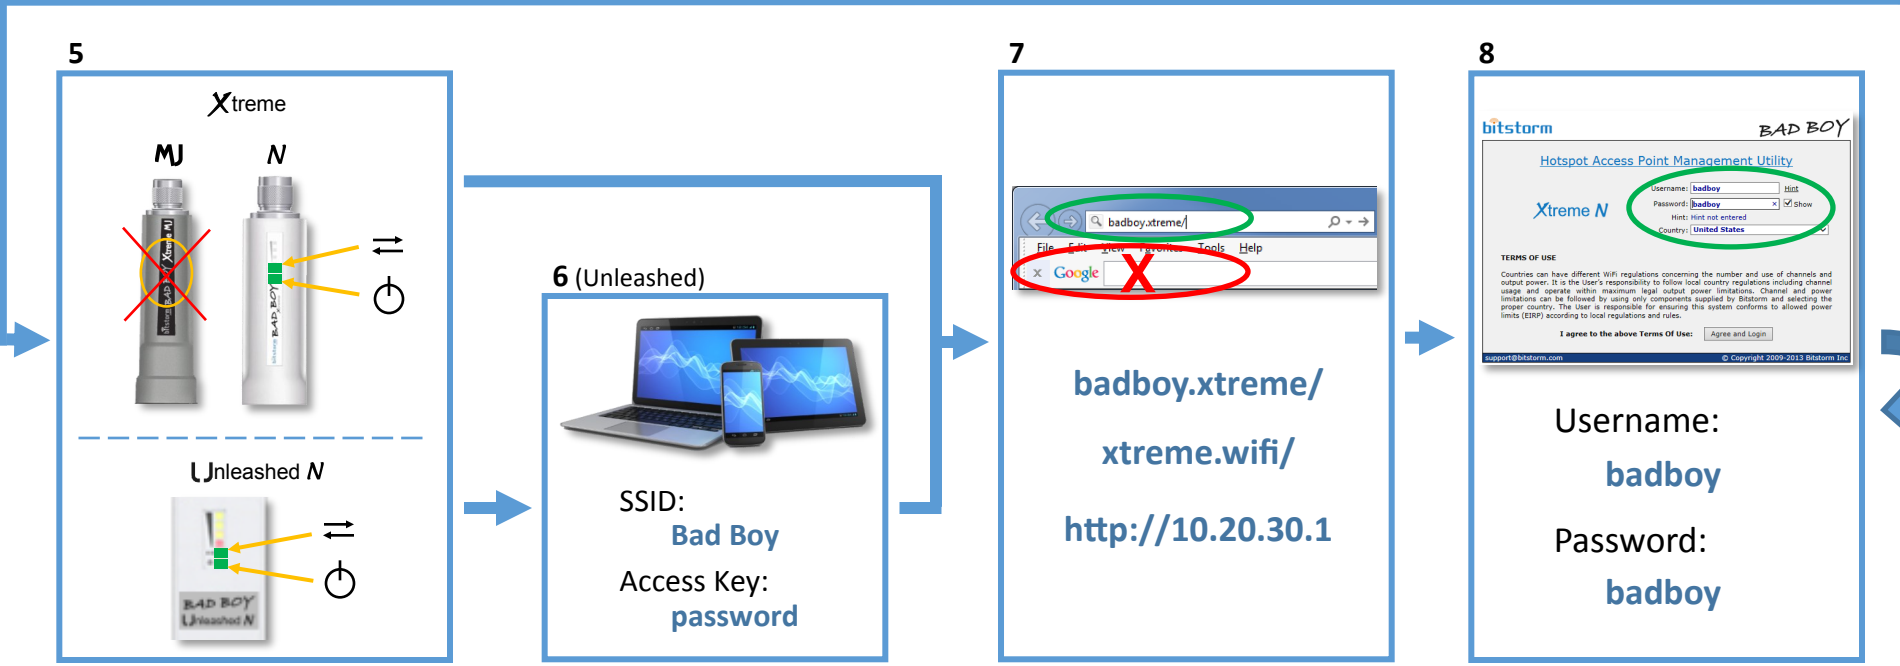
5

Xtreme

MJ

N

BAD BOY

Unleashed N

BAD BOY
Unleashed N

6 (Unleashed)

SSID:
Bad Boy

Access Key:
password

7

badboy.xtreme/

File Edit View Favorites Tools Help

Google

X

badboy.xtreme/

xtreme.wifi/

http://10.20.30.1

8

bitstorm

BAD BOY

Hotspot Access Point Management Utility

Xtreme N

Username: badboy Hint

Password: badboy Show

Hint: Hint not entered

Country: United States

TERMS OF USE

Countries can have different WiFi regulations concerning the number and use of channels and output power. It is the User's responsibility to follow local country regulations including channel usage and operate within maximum legal output power limitations. Channel and power limitations can be followed by using only components supplied by Bitstorm and selecting the proper country. The User is responsible for ensuring this system conforms to allowed power limits (EIRP) according to local regulations and rules.

I agree to the above Terms Of Use: Agree and Login

support@bitstorm.com © Copyright 2009-2013 Bitstorm Inc

Username:
badboy

Password:
badboy